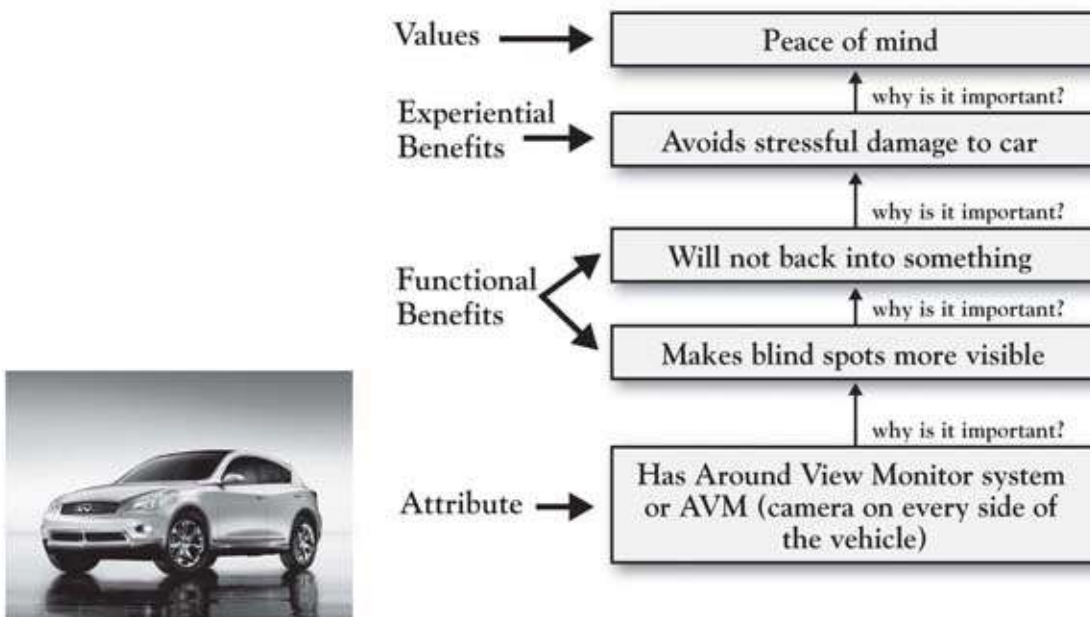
Values

Peace of mind

why is it important?

Experiential Benefits

Avoids stressful damage to car

why is it important?

Functional Benefits

Will not back into something

why is it important?

Makes blind spots more visible

why is it important?

Attribute

Has Around View Monitor system or AVM (camera on every side of the vehicle)